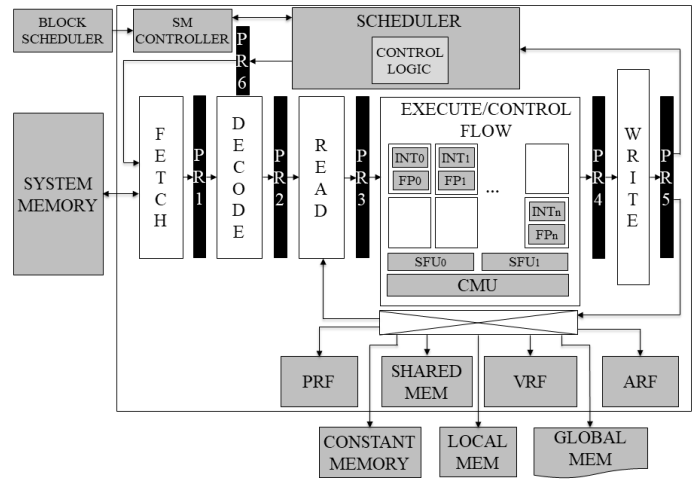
BLOCK SCHEDULER

SM CONTROLLER

PR6

SCHEDULER

CONTROL LOGIC

SYSTEM MEMORY

FETCH

PR1

DECODE

PR2

READ

PR3

EXECUTE/CONTROL FLOW

INT0

FP0

INT1

FP1

...

INTn

FPn

SFU0

SFU1

CMU

PR4

WRITE

PR5

PRF

SHARED MEM

VRF

ARF

CONSTANT MEMORY

LOCAL MEM

GLOBAL MEM